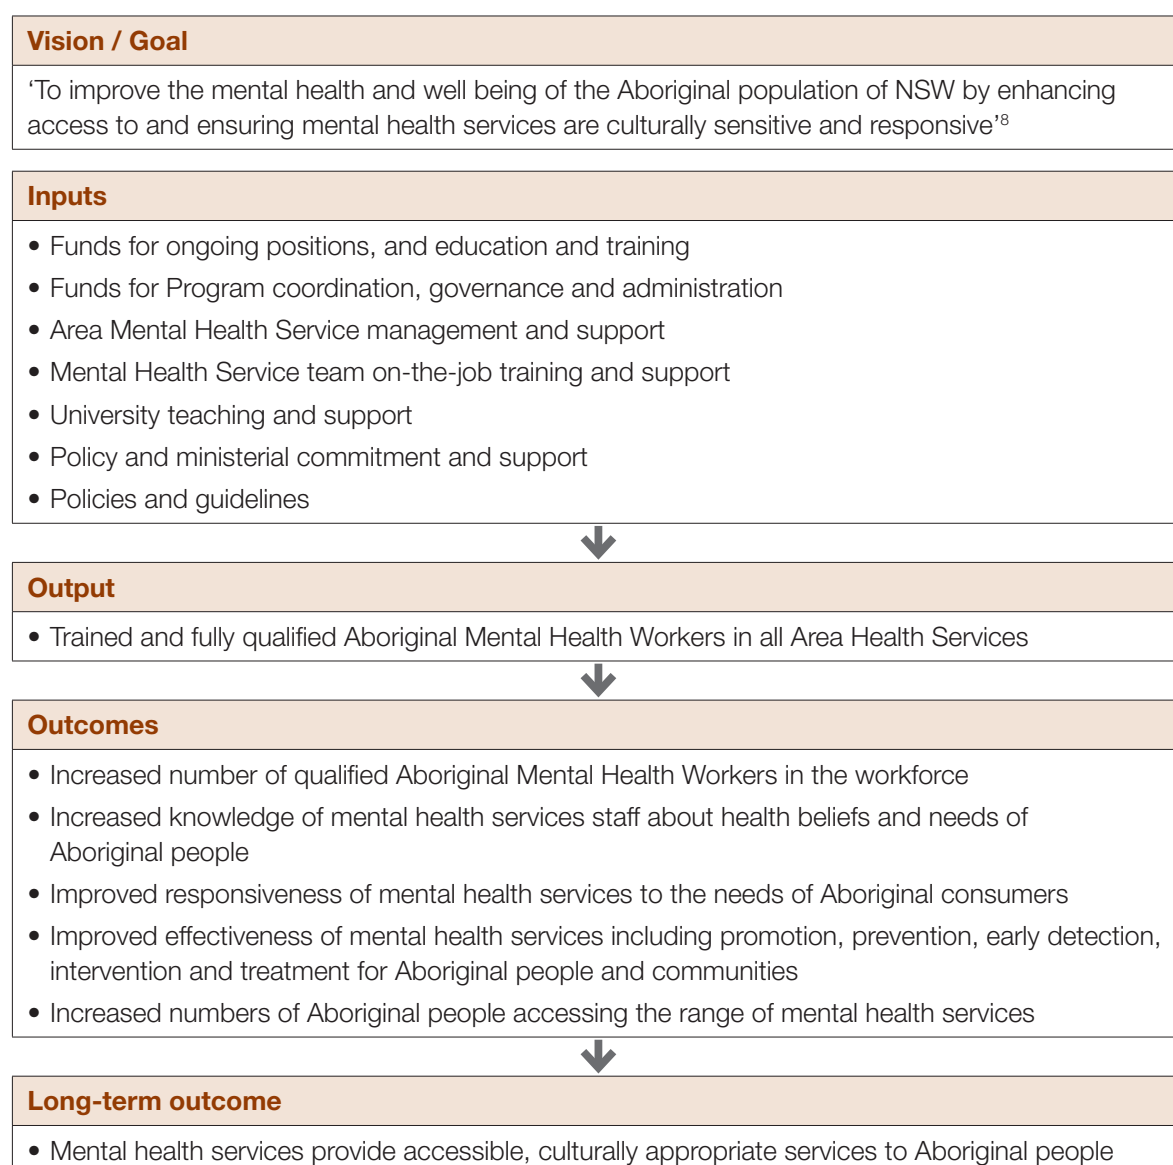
Vision / Goal

‘To improve the mental health and well being of the Aboriginal population of NSW by enhancing access to and ensuring mental health services are culturally sensitive and responsive’$^{8}$

Inputs

• Funds for ongoing positions, and education and training
• Funds for Program coordination, governance and administration
• Area Mental Health Service management and support
• Mental Health Service team on-the-job training and support
• University teaching and support
• Policy and ministerial commitment and support
• Policies and guidelines

Output

• Trained and fully qualified Aboriginal Mental Health Workers in all Area Health Services

Outcomes

• Increased number of qualified Aboriginal Mental Health Workers in the workforce
• Increased knowledge of mental health services staff about health beliefs and needs of Aboriginal people
• Improved responsiveness of mental health services to the needs of Aboriginal consumers
• Improved effectiveness of mental health services including promotion, prevention, early detection, intervention and treatment for Aboriginal people and communities
• Increased numbers of Aboriginal people accessing the range of mental health services

Long-term outcome

• Mental health services provide accessible, culturally appropriate services to Aboriginal people